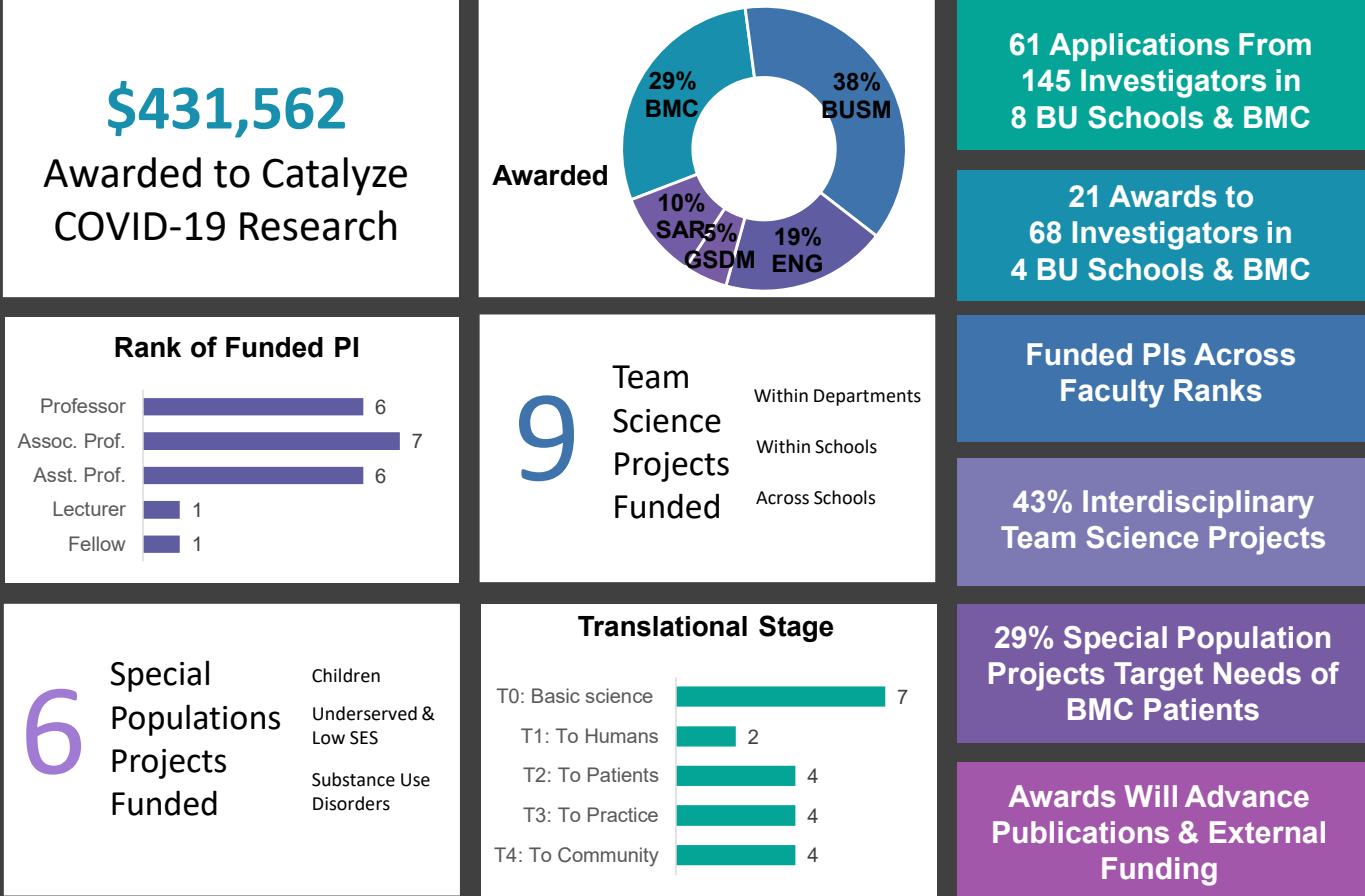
$431,562
Awarded to Catalyze COVID-19 Research

Awarded

29% BMC
38% BUSM
19% ENG
5% GSDM
10% SAR

61 Applications From 145 Investigators in 8 BU Schools & BMC

21 Awards to 68 Investigators in 4 BU Schools & BMC

Rank of Funded PI

| | |
|---|---|
| Professor | 6 |
| Assoc. Prof. | 7 |
| Asst. Prof. | 6 |
| Lecturer | 1 |
| Fellow | 1 |

9 Team Science Projects Funded

Within Departments
Within Schools
Across Schools

Funded PIs Across Faculty Ranks

43% Interdisciplinary Team Science Projects

6 Special Populations Projects Funded

Children
Underserved & Low SES
Substance Use Disorders

Translational Stage

| | |
|---|---|
| T0: Basic science | 7 |
| T1: To Humans | 2 |
| T2: To Patients | 4 |
| T3: To Practice | 4 |
| T4: To Community | 4 |

29% Special Population Projects Target Needs of BMC Patients

Awards Will Advance Publications & External Funding